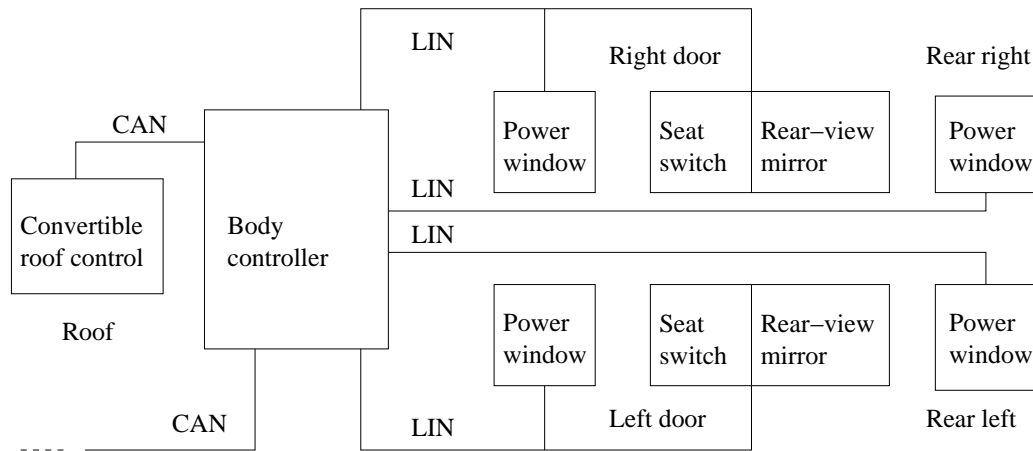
LIN

Right door

Rear right

CAN

Power window

Seat switch

Rear–view mirror

Power window

LIN

Convertible roof control

Body controller

LIN

Roof

Power window

Seat switch

Rear–view mirror

Power window

CAN

LIN

Left door

Rear left